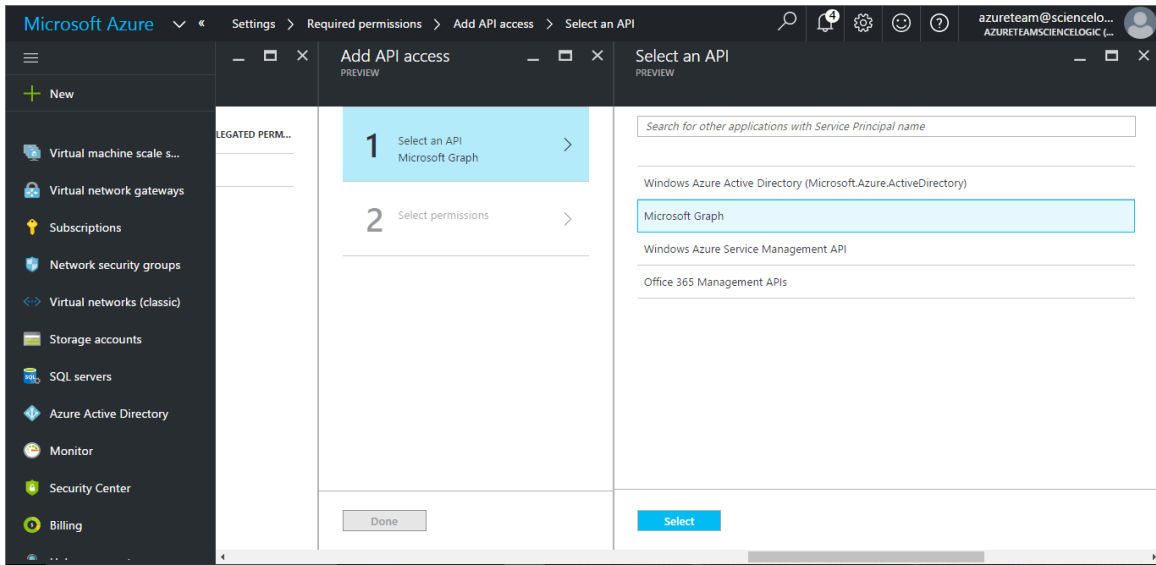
Microsoft Azure « Settings > Required permissions > Add API access > Select an API

4

azureteam@sciencelo...
AZURETEAMSCIENCELOGIC (...

New

Virtual machine scale s...

Virtual network gateways

Subscriptions

Network security groups

Virtual networks (classic)

Storage accounts

SQL servers

Azure Active Directory

Monitor

Security Center

Billing

LEGATED PERM...

Add API access
PREVIEW

1 Select an API
Microsoft Graph

2 Select permissions

Done

Select an API
PREVIEW

Search for other applications with Service Principal name

Windows Azure Active Directory (Microsoft.Azure.ActiveDirectory)

Microsoft Graph

Windows Azure Service Management API

Office 365 Management APIs

Select